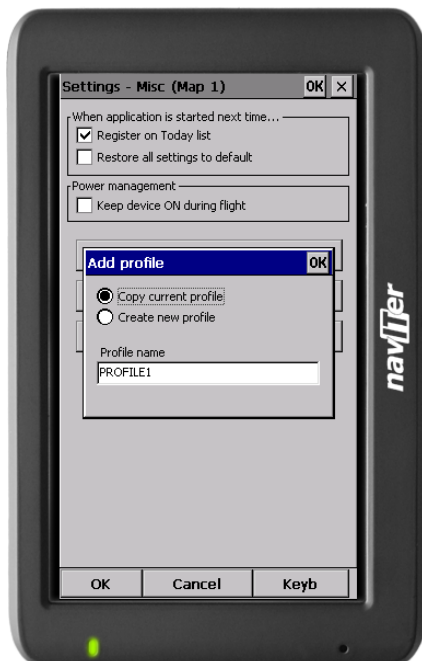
Settings - Misc (Map 1) OK ×

When application is started next time...
Register on Today list
Restore all settings to default

Power management
Keep device ON during flight

Add profile OK

Copy current profile
Create new profile

Profile name
PROFILE1

OK Cancel Keyb

naviter